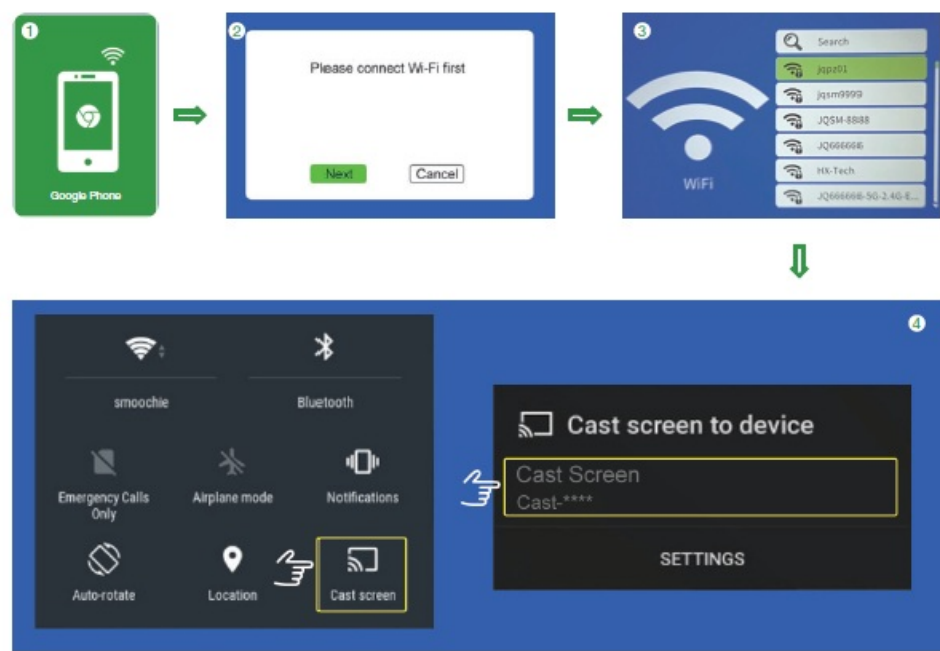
1

Google Phone

2

Please connect Wi-Fi first

Next

Cancel

3

WiFi

Search

jqpz01

jqsm9999

JQSM-8888

JQ666666

HX-Tech

JQ666666-5G-2.4G-E...

4

smoochie

Bluetooth

Emergency Calls Only

Airplane mode

Notifications

Auto-rotate

Location

Cast screen

Cast screen to device

Cast Screen

Cast-****

SETTINGS